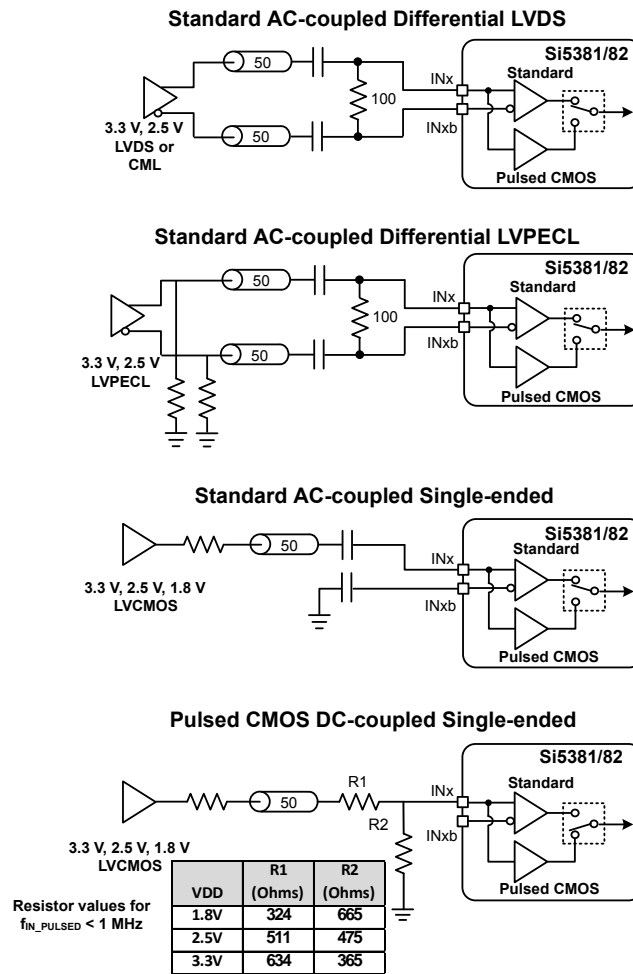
Standard AC-coupled Differential LVDS

50

50

100

INx

INxb

Si5381/82

Standard

Pulsed CMOS

3.3 V, 2.5 V LVDS or CML

Standard AC-coupled Differential LVPECL

50

50

100

INx

INxb

Si5381/82

Standard

Pulsed CMOS

3.3 V, 2.5 V LVPECL

Standard AC-coupled Single-ended

50

INx

INxb

Si5381/82

Standard

Pulsed CMOS

3.3 V, 2.5 V, 1.8 V LVCMOS

Pulsed CMOS DC-coupled Single-ended

50

R1

R2

INx

INxb

Si5381/82

Standard

Pulsed CMOS

3.3 V, 2.5 V, 1.8 V LVCMOS

Resistor values for $f_{IN\_PULSED}$ < 1 MHz

| VDD | R1 (Ohms) | R2 (Ohms) |
|---|---|---|
| 1.8V | 324 | 665 |
| 2.5V | 511 | 475 |
| 3.3V | 634 | 365 |